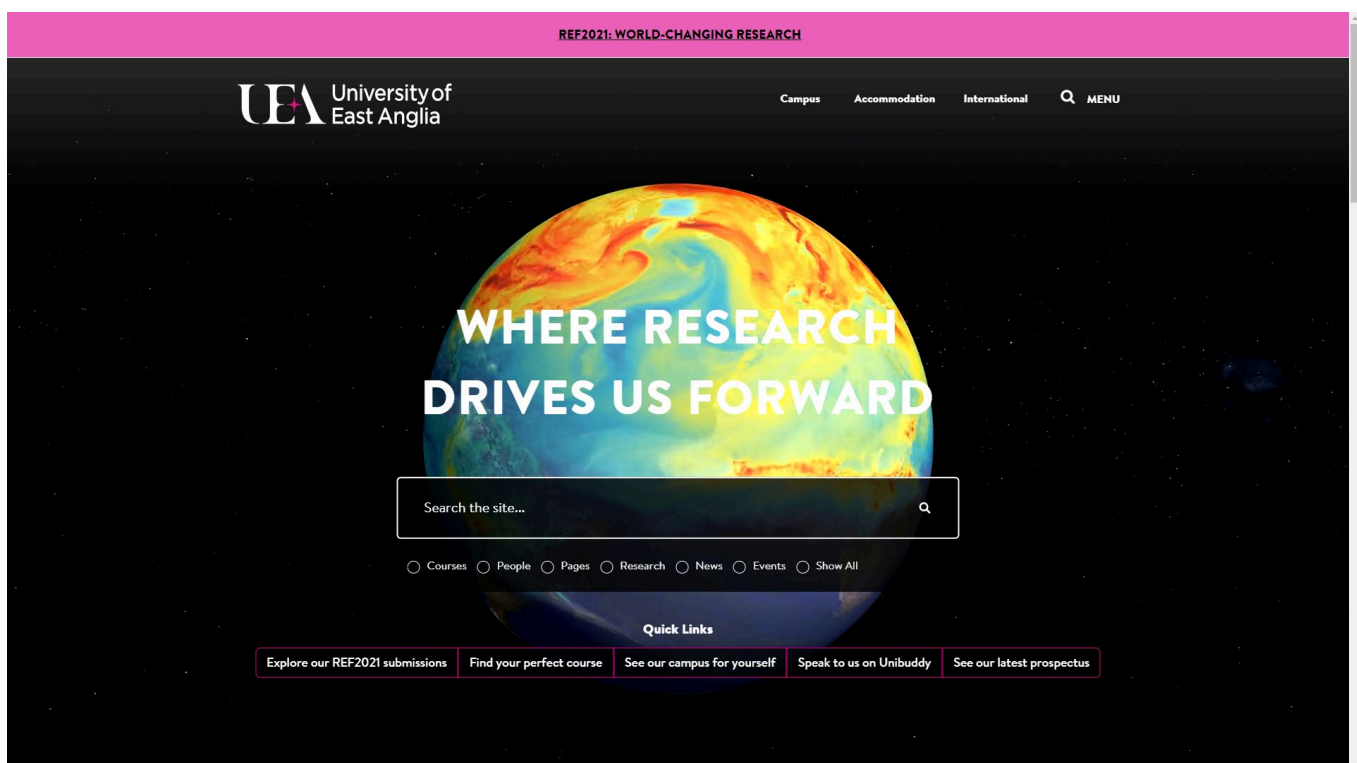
REF2021: WORLD-CHANGING RESEARCH

UEA University of East Anglia

Campus Accommodation International MENU

WHERE RESEARCH DRIVES US FORWARD

Search the site...

Courses People Pages Research News Events Show All

Quick Links

| Explore our REF2021 submissions | Find your perfect course | See our campus for yourself | Speak to us on Unibuddy | See our latest prospectus |
|---|---|---|---|---|